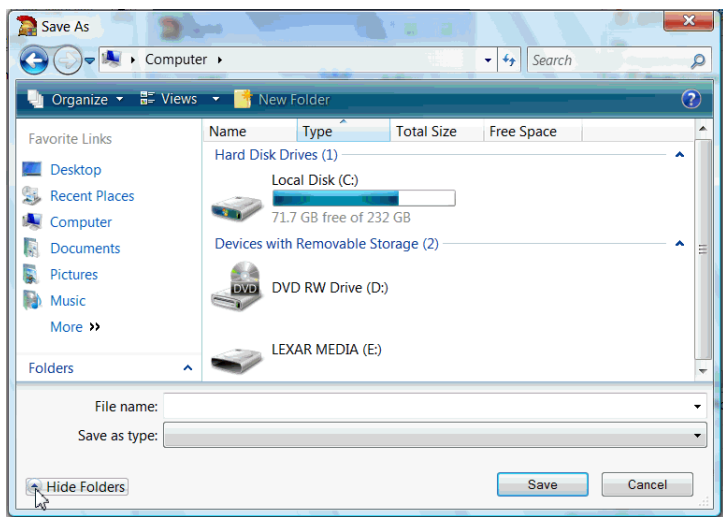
Save As

Computer

Search

Organize Views New Folder

Favorite Links

Desktop

Recent Places

Computer

Documents

Pictures

Music

More »

Folders

| Name | Type | Total Size | Free Space |
|---|---|---|---|

Hard Disk Drives (1)

Local Disk (C:)

71.7 GB free of 232 GB

Devices with Removable Storage (2)

DVD

DVD RW Drive (D:)

LEXAR MEDIA (E:)

File name:

Save as type:

Hide Folders

Save

Cancel